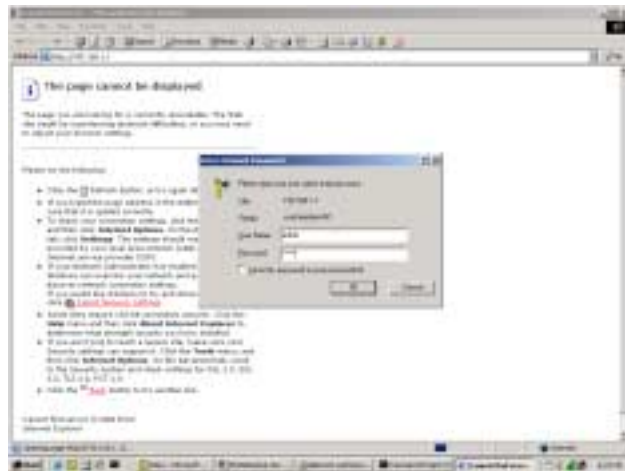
The page cannot be displayed

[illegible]

Please try the following:

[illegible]

Enter Network Password

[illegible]

User Name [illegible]

Password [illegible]

Save this password in your password list

OK Cancel

Cannot find server or DNS Error
Internet Explorer